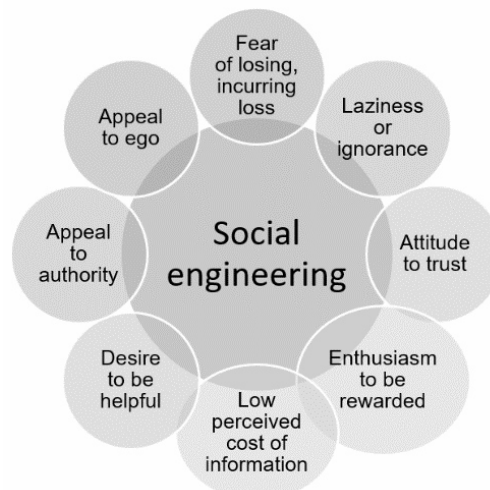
Social engineering

Fear of losing, incurring loss

Laziness or ignorance

Attitude to trust

Enthusiasm to be rewarded

Low perceived cost of information

Desire to be helpful

Appeal to authority

Appeal to ego